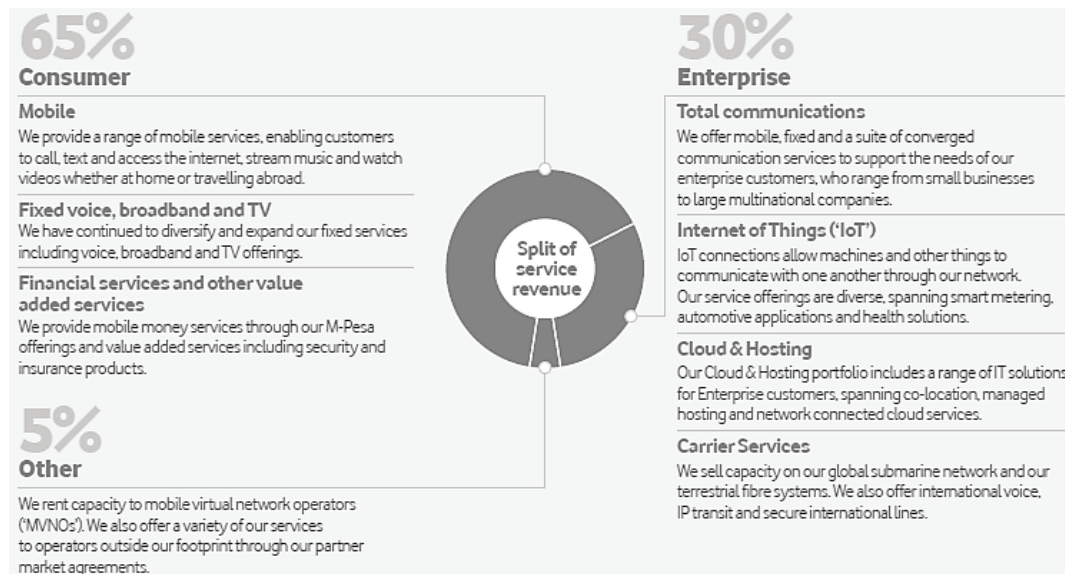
65%
Consumer

Mobile
We provide a range of mobile services, enabling customers to call, text and access the internet, stream music and watch videos whether at home or travelling abroad.

Fixed voice, broadband and TV
We have continued to diversify and expand our fixed services including voice, broadband and TV offerings.

Financial services and other value added services
We provide mobile money services through our M-Pesa offerings and value added services including security and insurance products.

5%
Other

We rent capacity to mobile virtual network operators ('MVNOs'). We also offer a variety of our services to operators outside our footprint through our partner market agreements.

Split of service revenue

30%
Enterprise

Total communications
We offer mobile, fixed and a suite of converged communication services to support the needs of our enterprise customers, who range from small businesses to large multinational companies.

Internet of Things ('IoT')
IoT connections allow machines and other things to communicate with one another through our network. Our service offerings are diverse, spanning smart metering, automotive applications and health solutions.

Cloud & Hosting
Our Cloud & Hosting portfolio includes a range of IT solutions for Enterprise customers, spanning co-location, managed hosting and network connected cloud services.

Carrier Services
We sell capacity on our global submarine network and our terrestrial fibre systems. We also offer international voice, IP transit and secure international lines.